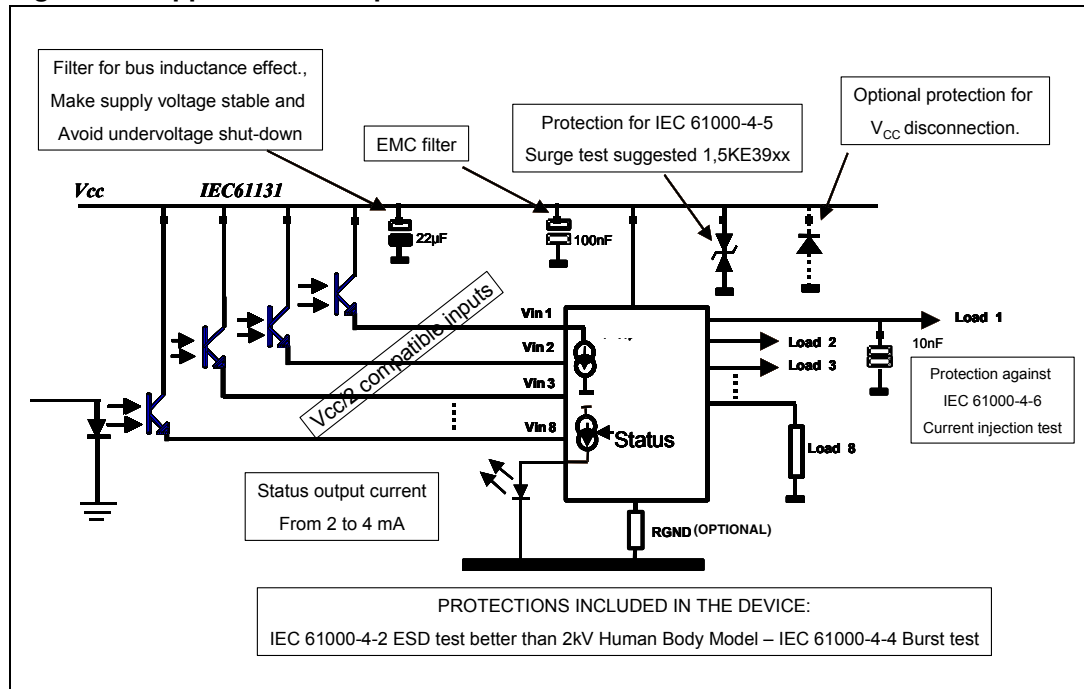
Filter for bus inductance effect., Make supply voltage stable and Avoid undervoltage shut-down

EMC filter

Protection for IEC 61000-4-5 Surge test suggested 1,5KE39xx

Optional protection for $V_{CC}$ disconnection.

Vcc

IEC61131

22µF

100nF

Vcc/2 compatible inputs

Vin 1

Vin 2

Vin 3

Vin 8

Status

Load 1

Load 2

Load 3

10nF

Protection against IEC 61000-4-6 Current injection test

Load 8

Status output current From 2 to 4 mA

RGND (OPTIONAL)

PROTECTIONS INCLUDED IN THE DEVICE:

IEC 61000-4-2 ESD test better than 2kV Human Body Model – IEC 61000-4-4 Burst test